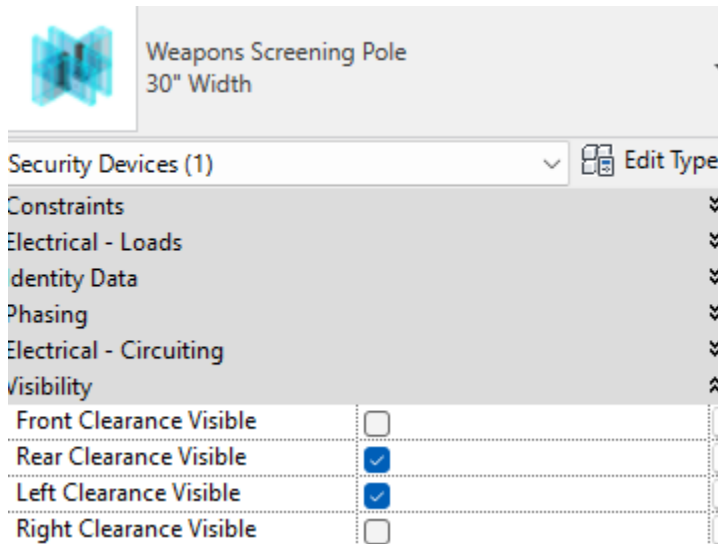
Weapons Screening Pole
30" Width

Security Devices (1)

Edit Type

Constraints
Electrical - Loads
Identity Data
Phasing
Electrical - Circuiting
Visibility

| Front Clearance Visible | ☐ |
|---|---|
| Rear Clearance Visible | ☑ |
| Left Clearance Visible | ☑ |
| Right Clearance Visible | ☐ |